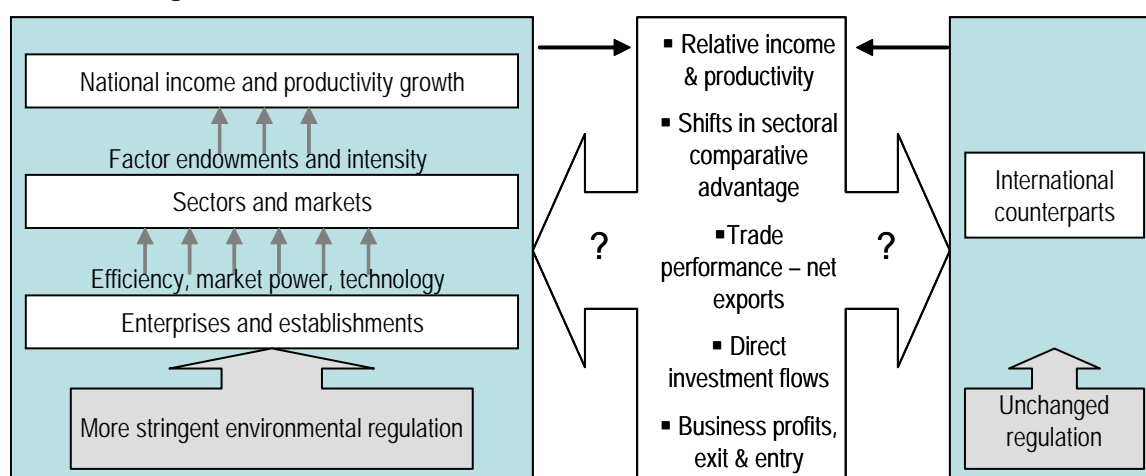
National income and productivity growth

Factor endowments and intensity

Sectors and markets

Efficiency, market power, technology

Enterprises and establishments

More stringent environmental regulation

?

▪ Relative income & productivity

▪ Shifts in sectoral comparative advantage

▪Trade performance – net exports

▪ Direct investment flows

▪ Business profits, exit & entry

?

International counterparts

Unchanged regulation